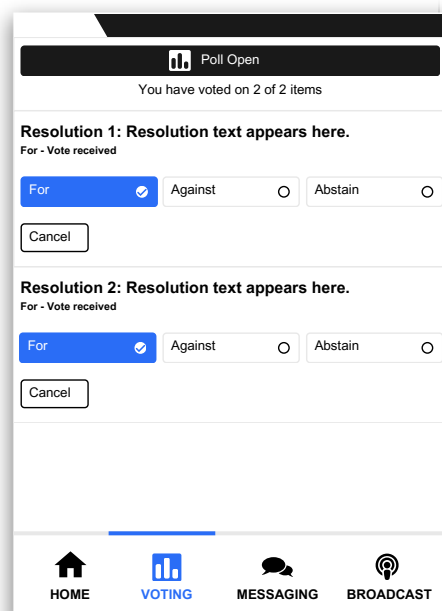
Poll Open

You have voted on 2 of 2 items

Resolution 1: Resolution text appears here.

For - Vote received

For

Against

Abstain

Cancel

Resolution 2: Resolution text appears here.

For - Vote received

For

Against

Abstain

Cancel

HOME

VOTING

MESSAGING

BROADCAST